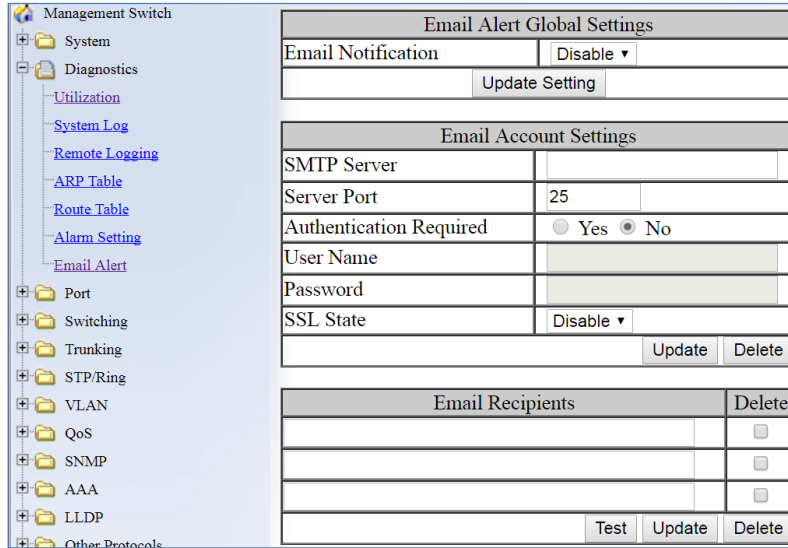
Management Switch
System
Diagnostics
Utilization
System Log
Remote Logging
ARP Table
Route Table
Alarm Setting
Email Alert
Port
Switching
Trunking
STP/Ring
VLAN
QoS
SNMP
AAA
LLDP
Other Protocols

| Email Alert Global Settings | |
|---|---|
| Email Notification | Disable ▾ |

Update Setting

| Email Account Settings | |
|---|---|
| SMTP Server | |
| Server Port | 25 |
| Authentication Required | Yes No |
| User Name | |
| Password | |
| SSL State | Disable ▾ |

Update Delete

| Email Recipients | Delete |
|---|---|
| | |
| | |
| | |

Test Update Delete